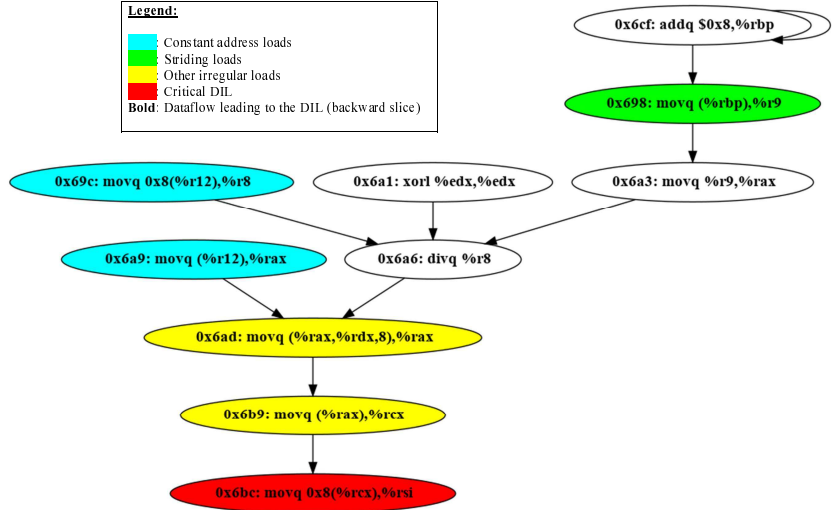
Legend:

: Constant address loads
: Striding loads
: Other irregular loads
: Critical DIL
Bold: Dataflow leading to the DIL (backward slice)

0x6cf: addq $0x8,%rbp

0x698: movq (%rbp),%r9

0x69c: movq 0x8(%r12),%r8

0x6a1: xorl %edx,%edx

0x6a3: movq %r9,%rax

0x6a9: movq (%r12),%rax

0x6a6: divq %r8

0x6ad: movq (%rax,%rdx,8),%rax

0x6b9: movq (%rax),%rcx

0x6bc: movq 0x8(%rcx),%rsi